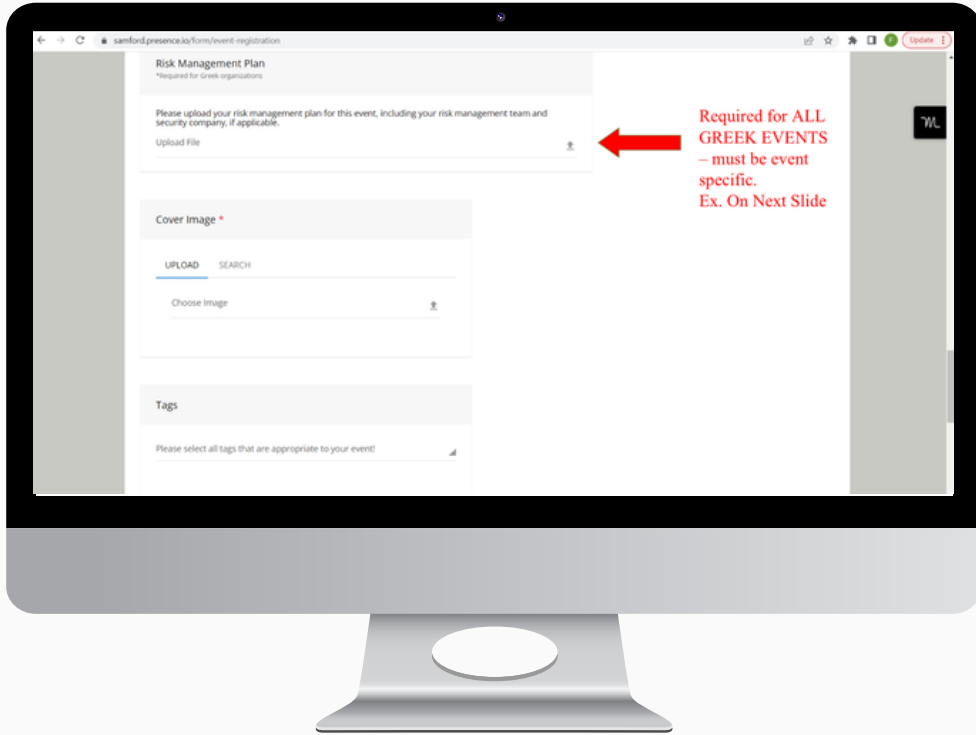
samford.presence.io/form/event-registration

Update

Risk Management Plan
*Required for Greek organizations

Please upload your risk management plan for this event, including your risk management team and security company, if applicable.

Upload File

Required for ALL GREEK EVENTS – must be event specific.
Ex. On Next Slide

Cover Image *

UPLOAD SEARCH

Choose Image

Tags

Please select all tags that are appropriate to your event!